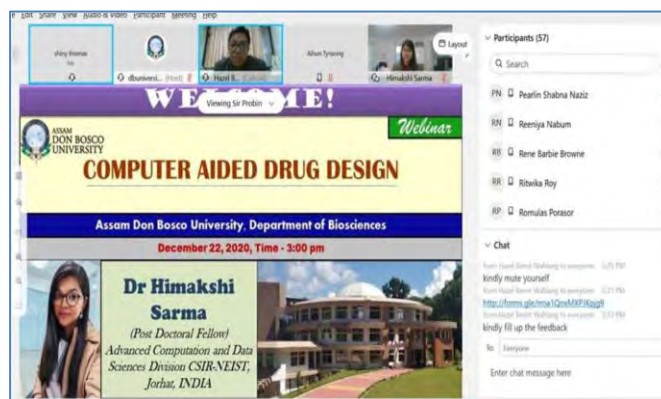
e Edit Share View Audio & Video Participant Meeting Help

shiny thomas

dbuniversi... (Host)

Hazel B... (Cohost)

Athun Tyrsong

Himakshi Sarma

Layout

Viewing Sir Probin

WELCOME!

ASSAM DON BOSCO UNIVERSITY

Webinar

COMPUTER AIDED DRUG DESIGN

Assam Don Bosco University, Department of Biosciences

December 22, 2020, Time - 3:00 pm

Dr Himakshi Sarma

(Post Doctoral Fellow)

Advanced Computation and Data Sciences Division CSIR-NEIST, Jorhat, INDIA

Participants (57)

Search

PN Pearlin Shabna Naziz

RN Reeniya Nabum

RB Rene Barbie Browne

RR Ritwika Roy

RP Romulas Porasor

Chat

from Hazel Bimol Wahlang to everyone 3:25 PM

kindly mute yourself

from Hazel Bimol Wahlang to everyone 3:31 PM

http://forms.gle/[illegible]

from Hazel Bimol Wahlang to everyone 3:33 PM

kindly fill up the feedback

To: Everyone

Enter chat message here